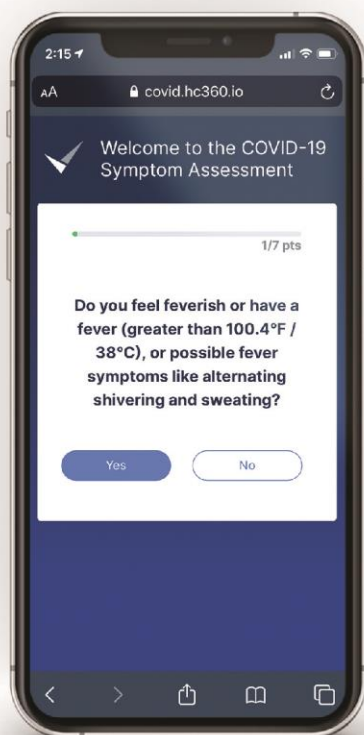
2:15

AA covid.hc360.io

Welcome to the COVID-19 Symptom Assessment

1/7 pts

Do you feel feverish or have a fever (greater than 100.4°F / 38°C), or possible fever symptoms like alternating shivering and sweating?

Yes

No